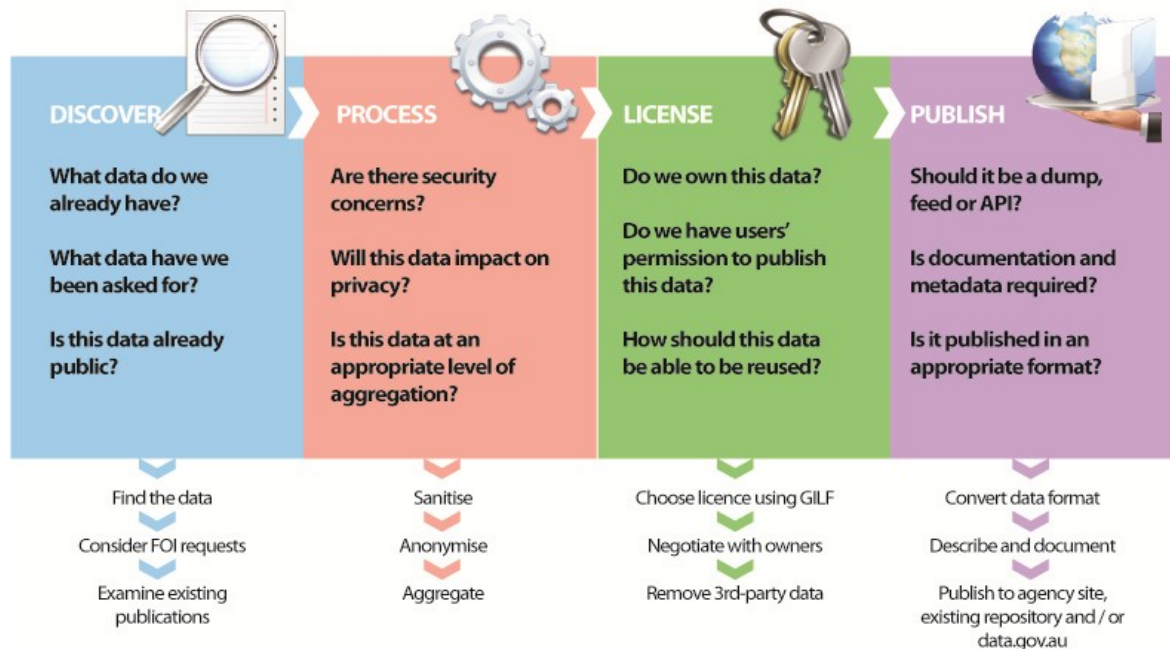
DISCOVER

What data do we already have?

What data have we been asked for?

Is this data already public?

Find the data

Consider FOI requests

Examine existing publications

PROCESS

Are there security concerns?

Will this data impact on privacy?

Is this data at an appropriate level of aggregation?

Sanitise

Anonymise

Aggregate

LICENSE

Do we own this data?

Do we have users' permission to publish this data?

How should this data be able to be reused?

Choose licence using GILF

Negotiate with owners

Remove 3rd-party data

PUBLISH

Should it be a dump, feed or API?

Is documentation and metadata required?

Is it published in an appropriate format?

Convert data format

Describe and document

Publish to agency site, existing repository and / or data.gov.au